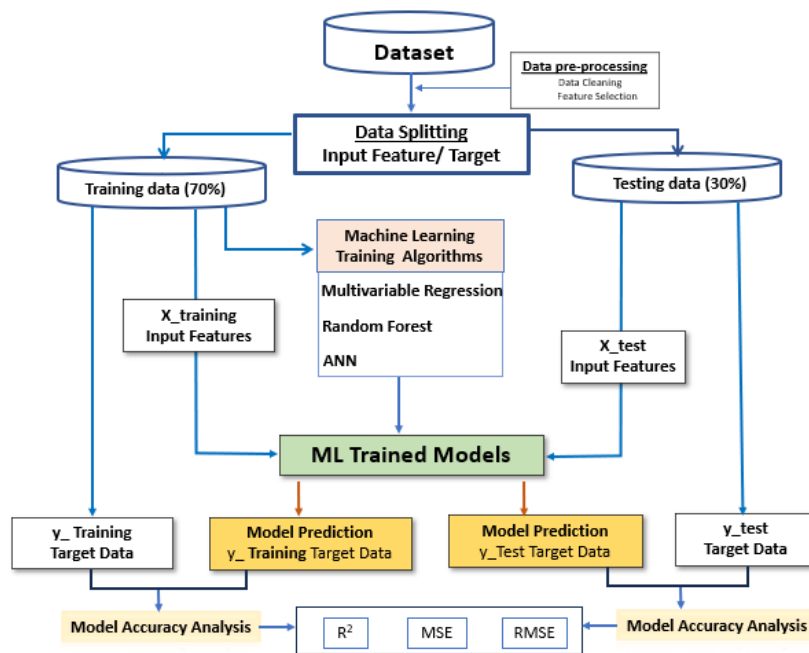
Dataset

Data pre-processing
Data Cleaning
Feature Selection

Data Splitting
Input Feature/ Target

Training data (70%)

Testing data (30%)

Machine Learning
Training Algorithms

Multivariable Regression

Random Forest

ANN

X_training
Input Features

X_test
Input Features

ML Trained Models

y_ Training
Target Data

Model Prediction
y_ Training Target Data

Model Prediction
y_Test Target Data

y_test
Target Data

Model Accuracy Analysis

$R^2$

MSE

RMSE

Model Accuracy Analysis